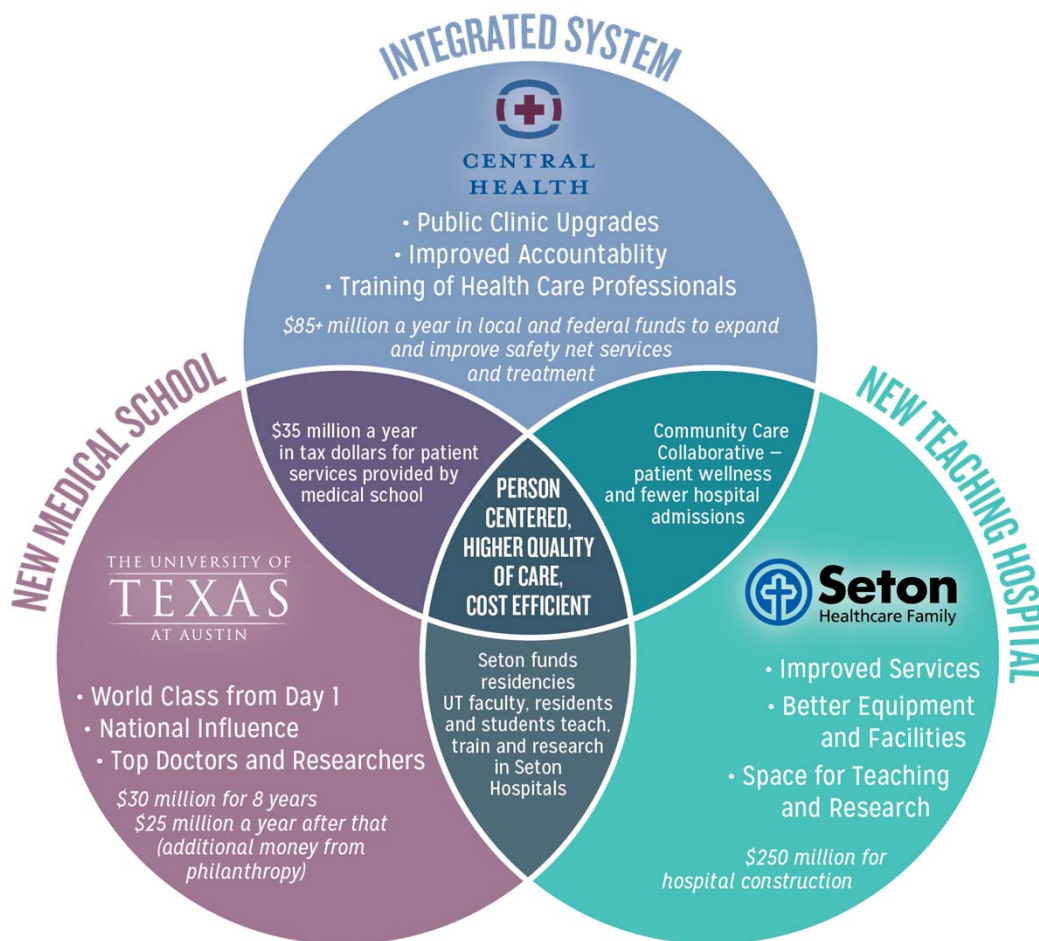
INTEGRATED SYSTEM

CENTRAL HEALTH

• Public Clinic Upgrades
• Improved Accountablity
• Training of Health Care Professionals

$85+ million a year in local and federal funds to expand and improve safety net services and treatment

NEW MEDICAL SCHOOL

NEW TEACHING HOSPITAL

$35 million a year in tax dollars for patient services provided by medical school

Community Care Collaborative — patient wellness and fewer hospital admissions

PERSON CENTERED, HIGHER QUALITY OF CARE, COST EFFICIENT

THE UNIVERSITY OF TEXAS AT AUSTIN

• World Class from Day 1
• National Influence
• Top Doctors and Researchers

$30 million for 8 years
$25 million a year after that (additional money from philanthropy)

Seton funds residencies
UT faculty, residents and students teach, train and research in Seton Hospitals

Seton Healthcare Family

• Improved Services
• Better Equipment and Facilities
• Space for Teaching and Research

$250 million for hospital construction